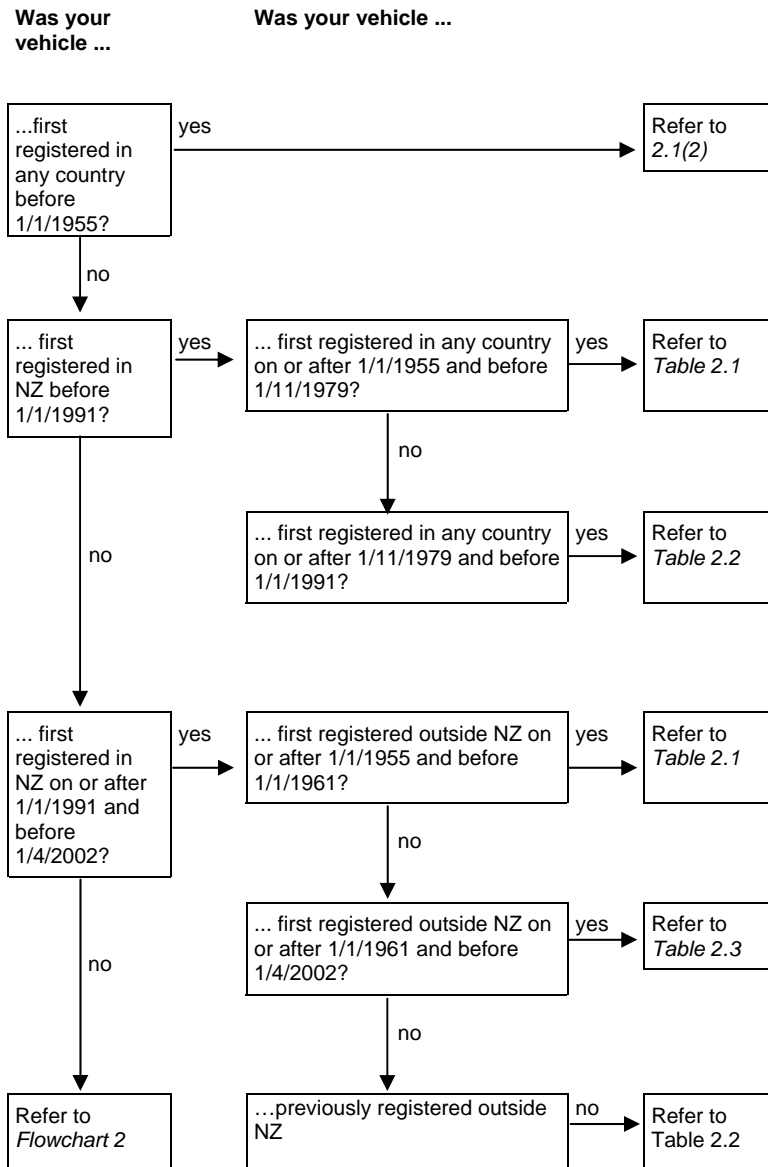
Was your vehicle ...

Was your vehicle ...

...first registered in any country before 1/1/1955?

yes

Refer to 2.1(2)

no

... first registered in NZ before 1/1/1991?

yes

... first registered in any country on or after 1/1/1955 and before 1/11/1979?

yes

Refer to Table 2.1

no

... first registered in any country on or after 1/11/1979 and before 1/1/1991?

yes

Refer to Table 2.2

no

... first registered in NZ on or after 1/1/1991 and before 1/4/2002?

yes

... first registered outside NZ on or after 1/1/1955 and before 1/1/1961?

yes

Refer to Table 2.1

no

... first registered outside NZ on or after 1/1/1961 and before 1/4/2002?

yes

Refer to Table 2.3

no

no

Refer to Flowchart 2

…previously registered outside NZ

no

Refer to Table 2.2